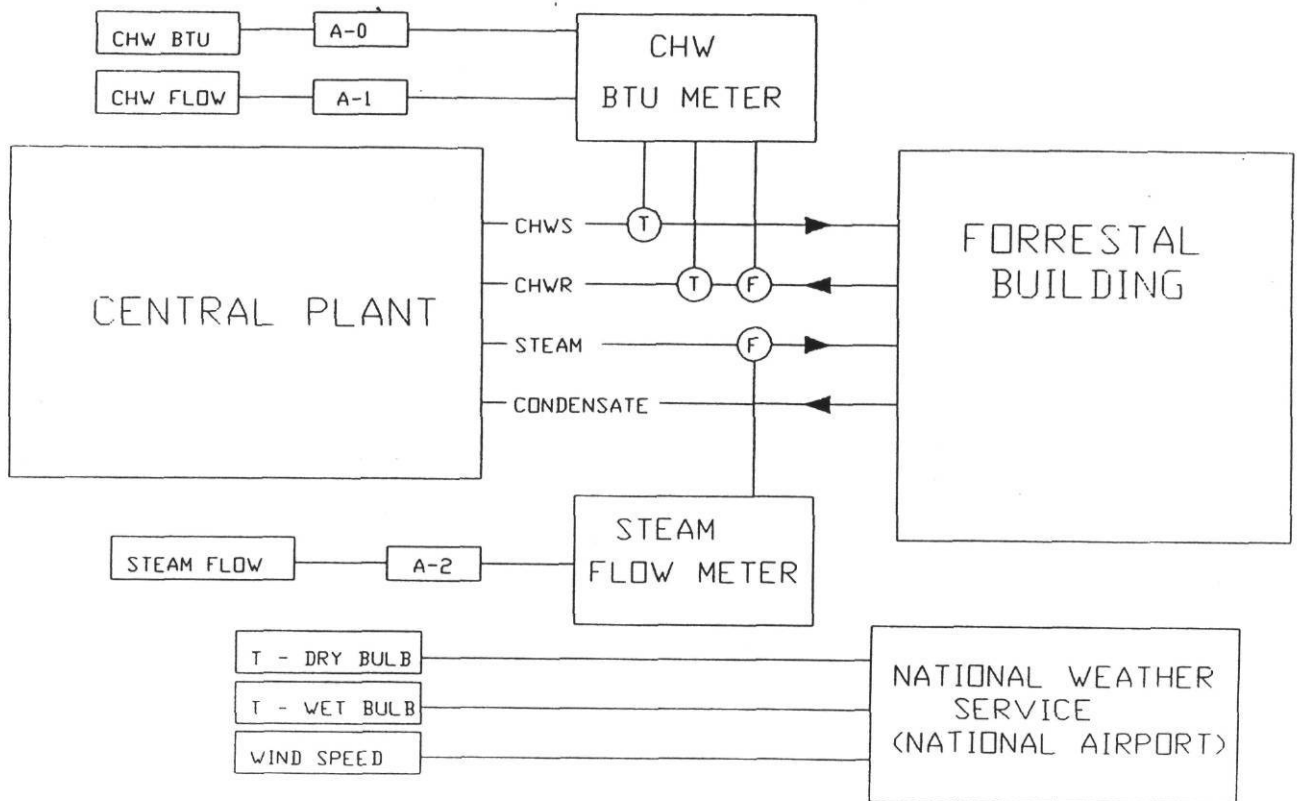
CHW BTU

A-0

CHW FLOW

A-1

CHW BTU METER

CENTRAL PLANT

CHWS

T

CHWR

T

F

STEAM

F

CONDENSATE

FORRESTAL BUILDING

STEAM FLOW

A-2

STEAM FLOW METER

T - DRY BULB

T - WET BULB

WIND SPEED

NATIONAL WEATHER SERVICE (NATIONAL AIRPORT)